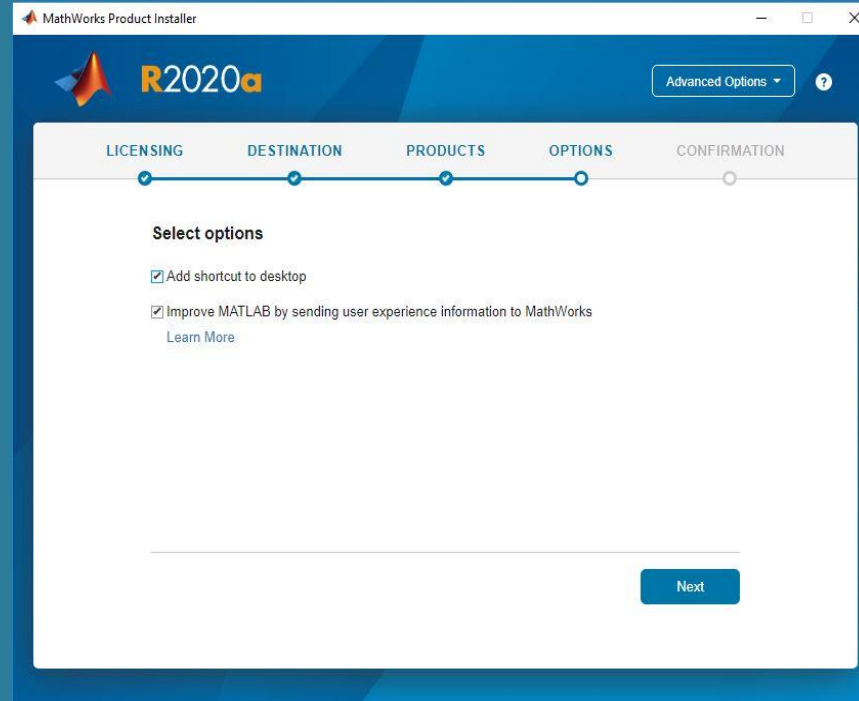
MathWorks Product Installer

R2020a

Advanced Options

?

LICENSING DESTINATION PRODUCTS OPTIONS CONFIRMATION

Select options

☑ Add shortcut to desktop

☑ Improve MATLAB by sending user experience information to MathWorks

Learn More

Next